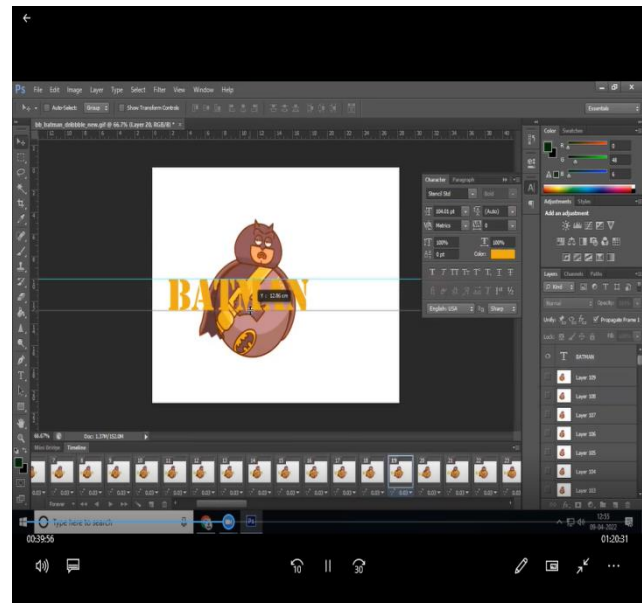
Ps File Edit Image Layer Type Select Filter View Window Help

Auto-Select: Group Show Transform Controls

Essentials

bb_batman_dribbble_new.gif @ 66.7% (Layer 20, RGB/8) *

BATMAN

Y: 12.86 cm

Character Paragraph

Stencil Std

104.01 pt (Auto)

Metrics 0

100% 100%

0 pt Color:

English: USA Sharp

Color Swatches

Adjustments Styles

Add an adjustment

Layers Channels Paths

Kind

Normal Opacity: 100%

Unify: Propagate Frame 1

Lock: Fill: 100%

T BATMAN

Layer 109

Layer 108

Layer 107

Layer 106

Layer 105

Layer 104

Layer 103

66.67% Doc: 1.77M/102.6M

Mini Bridge Timeline

0.03

Forever

Type here to search

12:53 09-04-2022

00:39:56

01:20:31

10 30